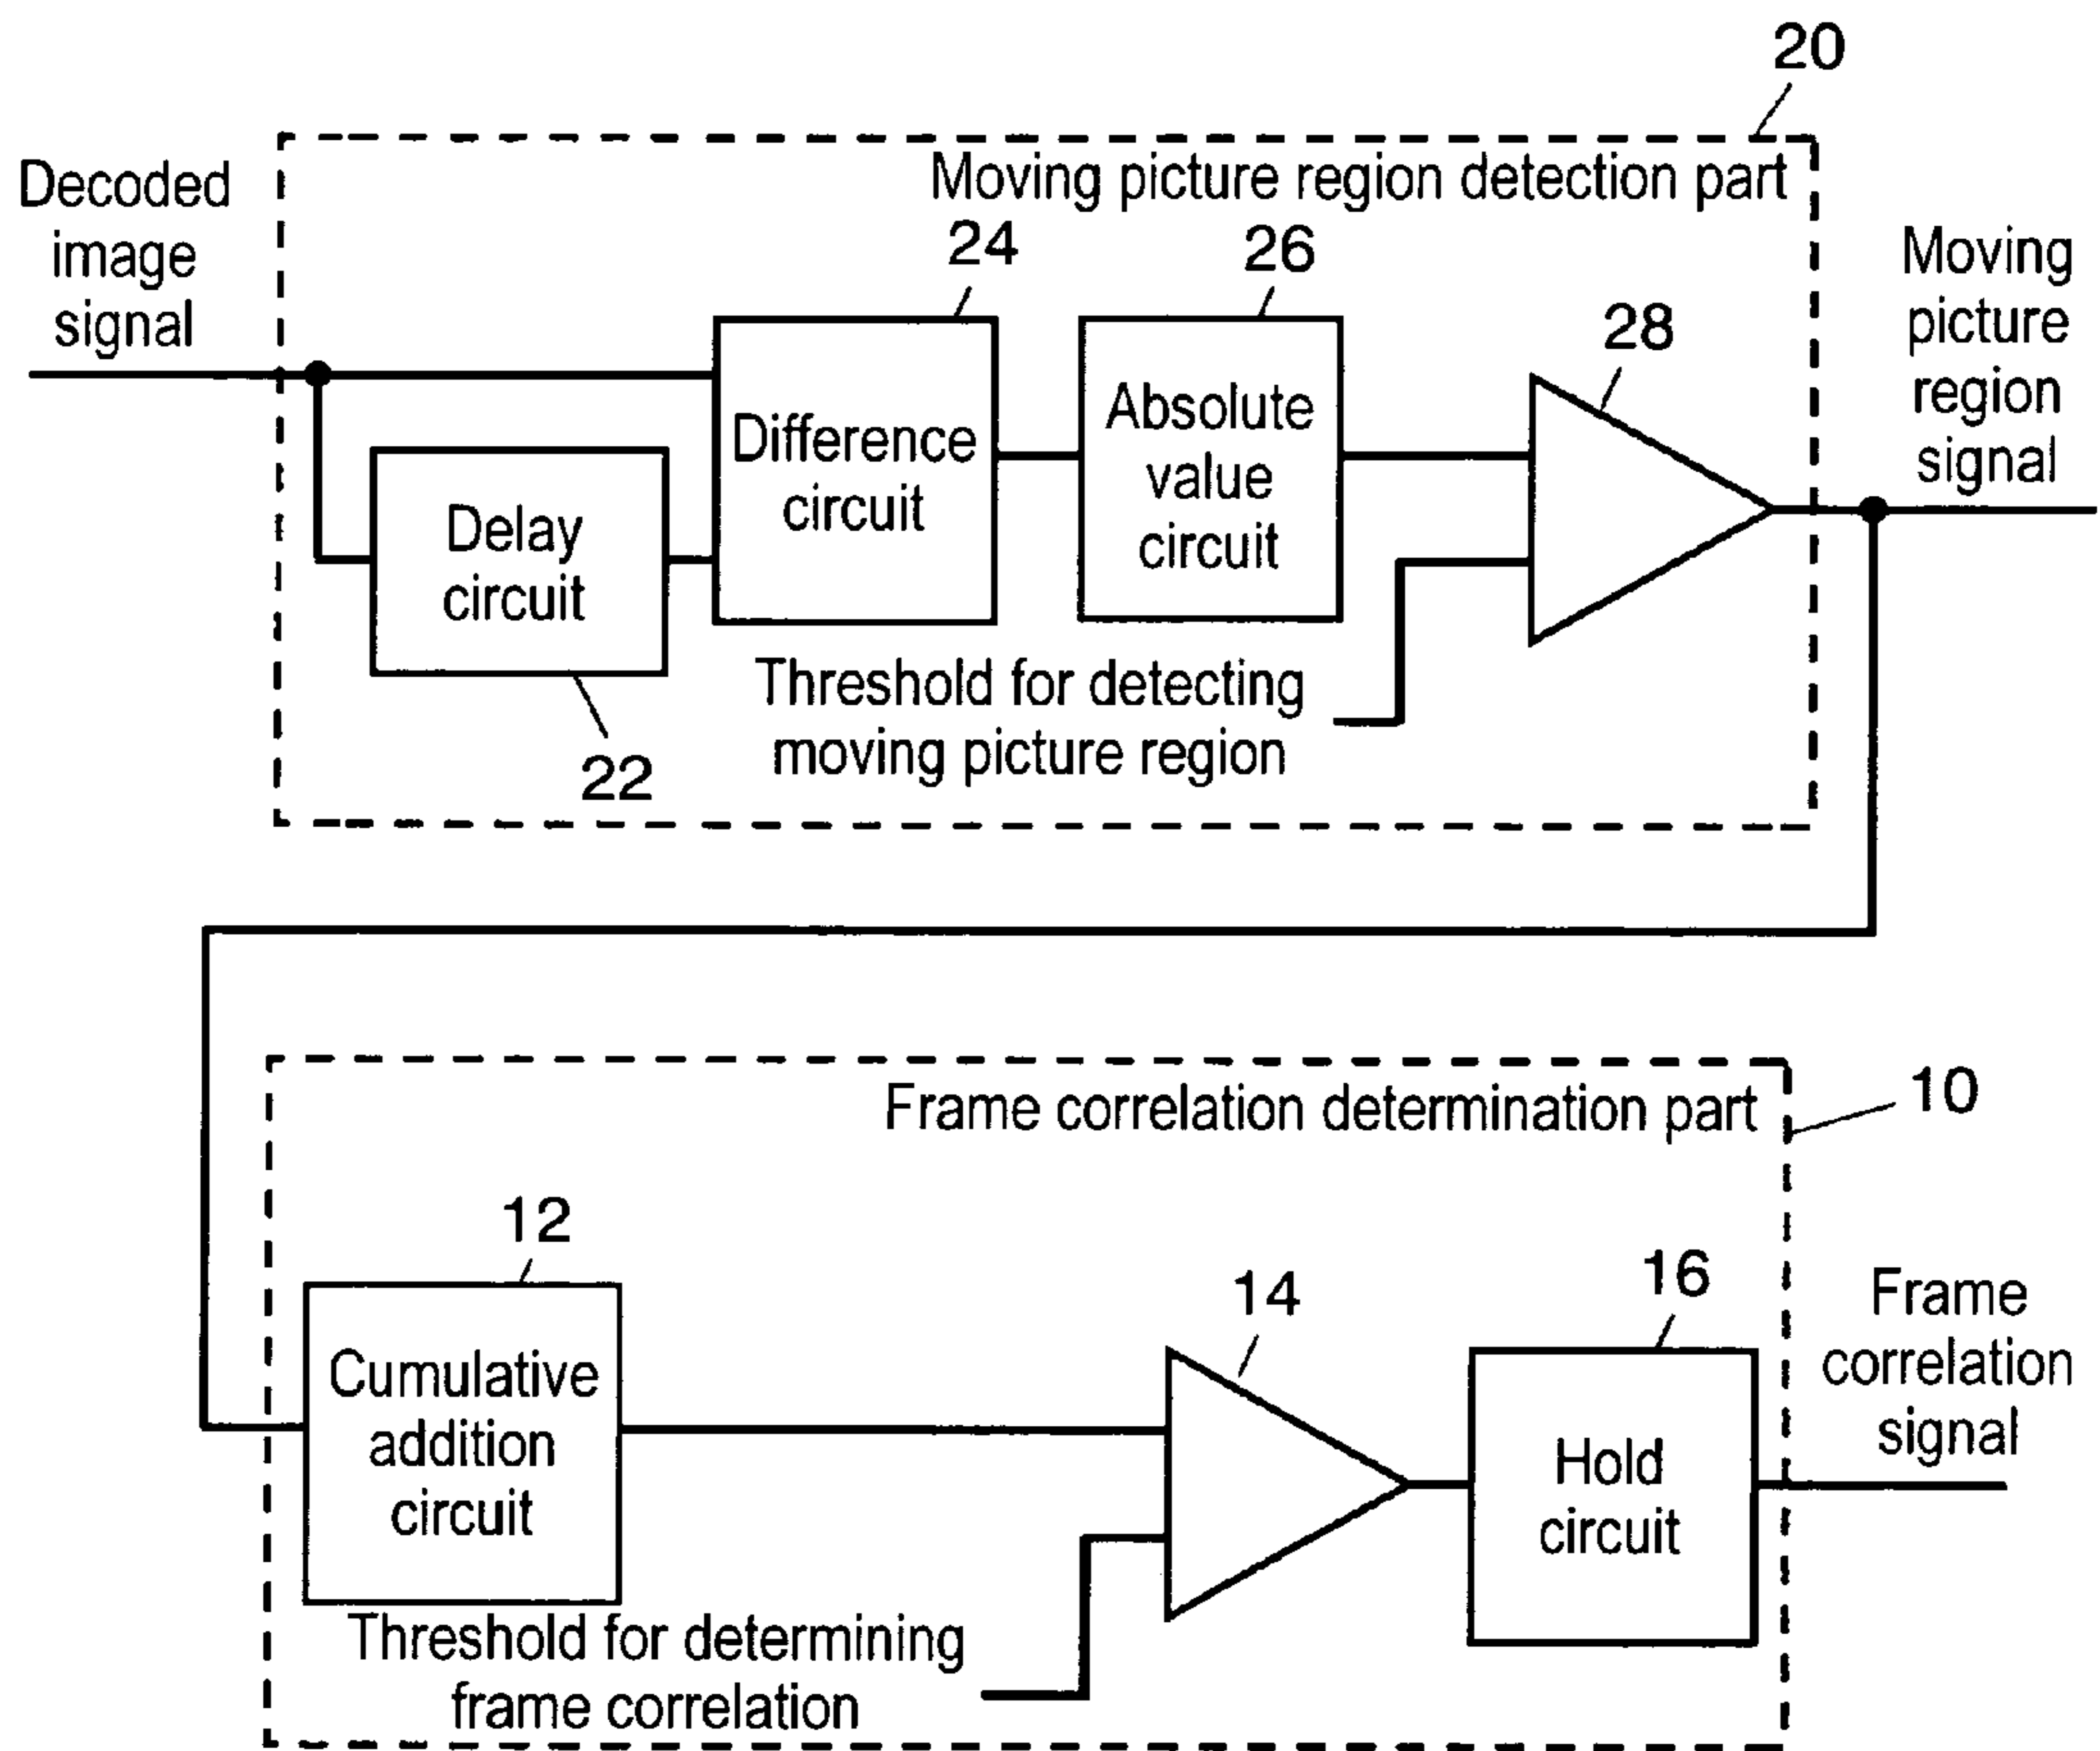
20

Moving picture region detection part

Decoded image signal

24

26

28

Moving picture region signal

Difference circuit

Absolute value circuit

Delay circuit

Threshold for detecting moving picture region

22

Frame correlation determination part

10

12

14

16

Frame correlation signal

Cumulative addition circuit

Hold circuit

Threshold for determining frame correlation